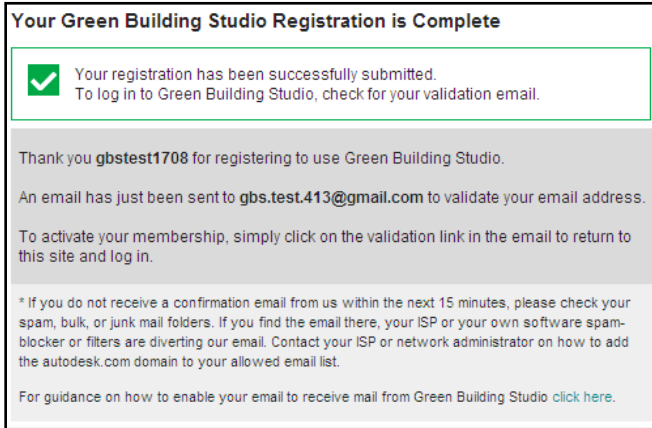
Your Green Building Studio Registration is Complete

Your registration has been successfully submitted.
To log in to Green Building Studio, check for your validation email.

Thank you **gbstest1708** for registering to use Green Building Studio.

An email has just been sent to **gbs.test.413@gmail.com** to validate your email address.

To activate your membership, simply click on the validation link in the email to return to this site and log in.

* If you do not receive a confirmation email from us within the next 15 minutes, please check your spam, bulk, or junk mail folders. If you find the email there, your ISP or your own software spam-blocker or filters are diverting our email. Contact your ISP or network administrator on how to add the autodesk.com domain to your allowed email list.

For guidance on how to enable your email to receive mail from Green Building Studio click here.